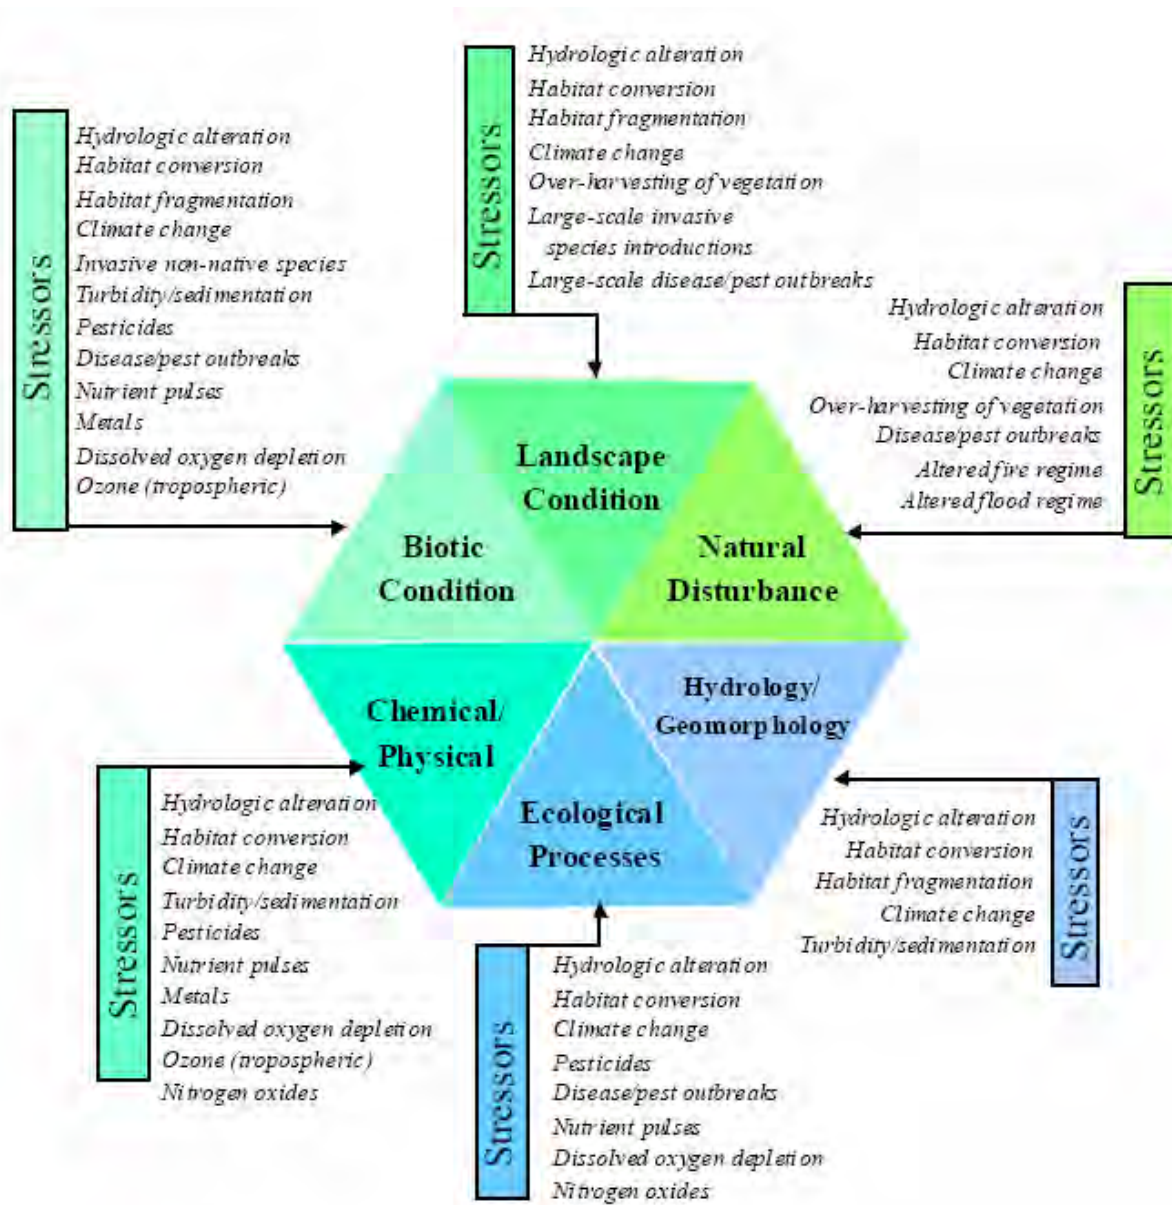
Stressors
Hydrologic alteration
Habitat conversion
Habitat fragmentation
Climate change
Over-harvesting of vegetation
Large-scale invasive species introductions
Large-scale disease/pest outbreaks

Stressors
Hydrologic alteration
Habitat conversion
Habitat fragmentation
Climate change
Invasive non-native species
Turbidity/sedimentation
Pesticides
Disease/pest outbreaks
Nutrient pulses
Metals
Dissolved oxygen depletion
Ozone (tropospheric)

Stressors
Hydrologic alteration
Habitat conversion
Climate change
Over-harvesting of vegetation
Disease/pest outbreaks
Altered fire regime
Altered flood regime

Landscape Condition
Biotic Condition
Natural Disturbance
Chemical/ Physical
Hydrology/ Geomorphology
Ecological Processes

Stressors
Hydrologic alteration
Habitat conversion
Climate change
Turbidity/sedimentation
Pesticides
Nutrient pulses
Metals
Dissolved oxygen depletion
Ozone (tropospheric)
Nitrogen oxides

Stressors
Hydrologic alteration
Habitat conversion
Habitat fragmentation
Climate change
Turbidity/sedimentation

Stressors
Hydrologic alteration
Habitat conversion
Climate change
Pesticides
Disease/pest outbreaks
Nutrient pulses
Dissolved oxygen depletion
Nitrogen oxides